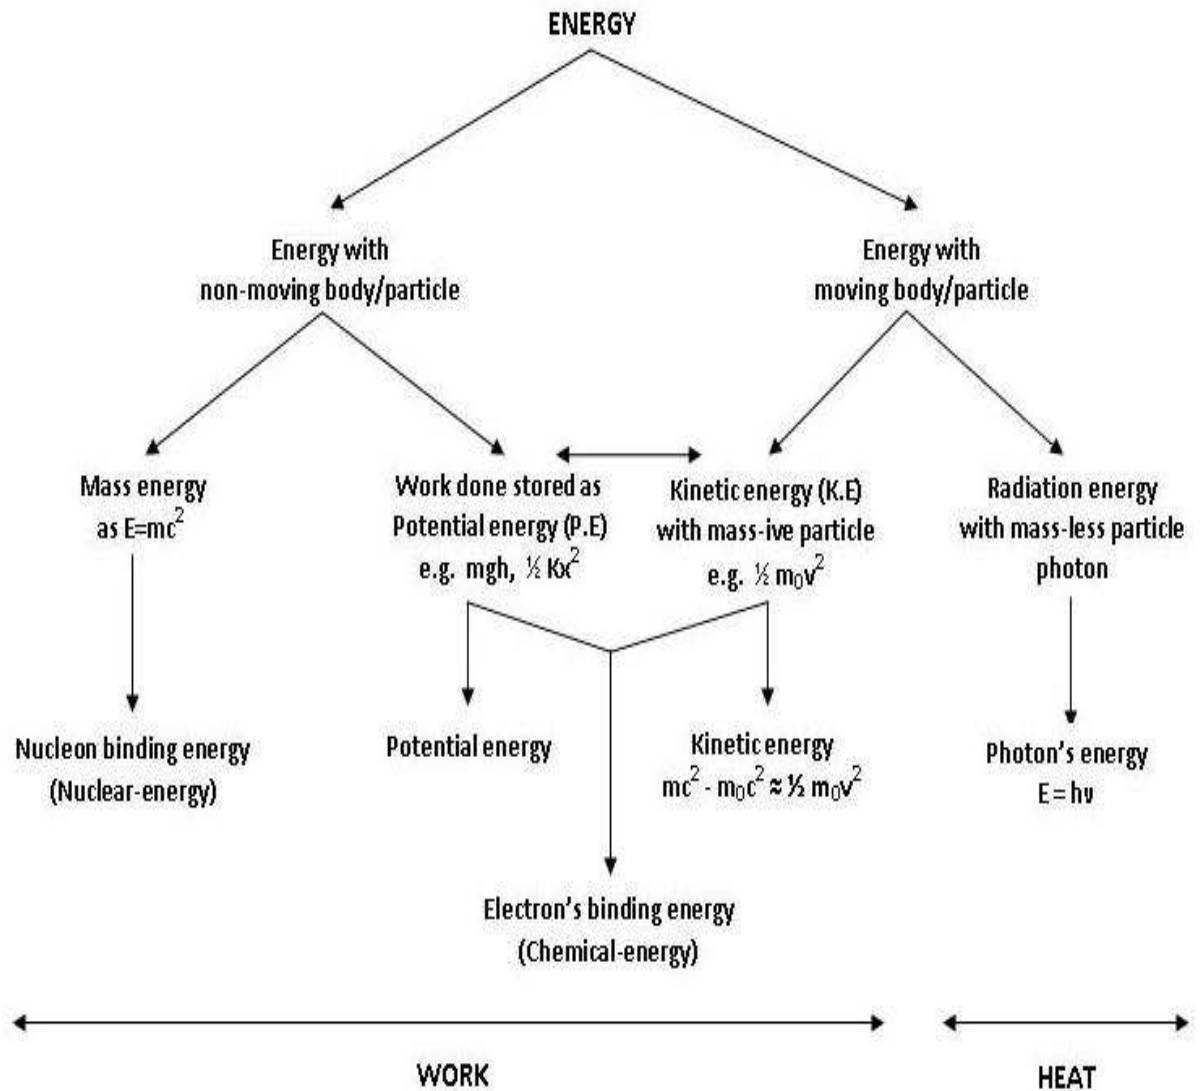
ENERGY

Energy with non-moving body/particle

Energy with moving body/particle

Mass energy as $E=mc^2$

Work done stored as Potential energy (P.E) e.g. mgh, $\frac{1}{2} Kx^2$

Kinetic energy (K.E) with mass-ive particle e.g. $\frac{1}{2} m_0v^2$

Radiation energy with mass-less particle photon

Nucleon binding energy (Nuclear-energy)

Potential energy

Kinetic energy $mc^2 - m_0c^2 \approx \frac{1}{2} m_0v^2$

Photon's energy $E = h\nu$

Electron's binding energy (Chemical-energy)

WORK

HEAT